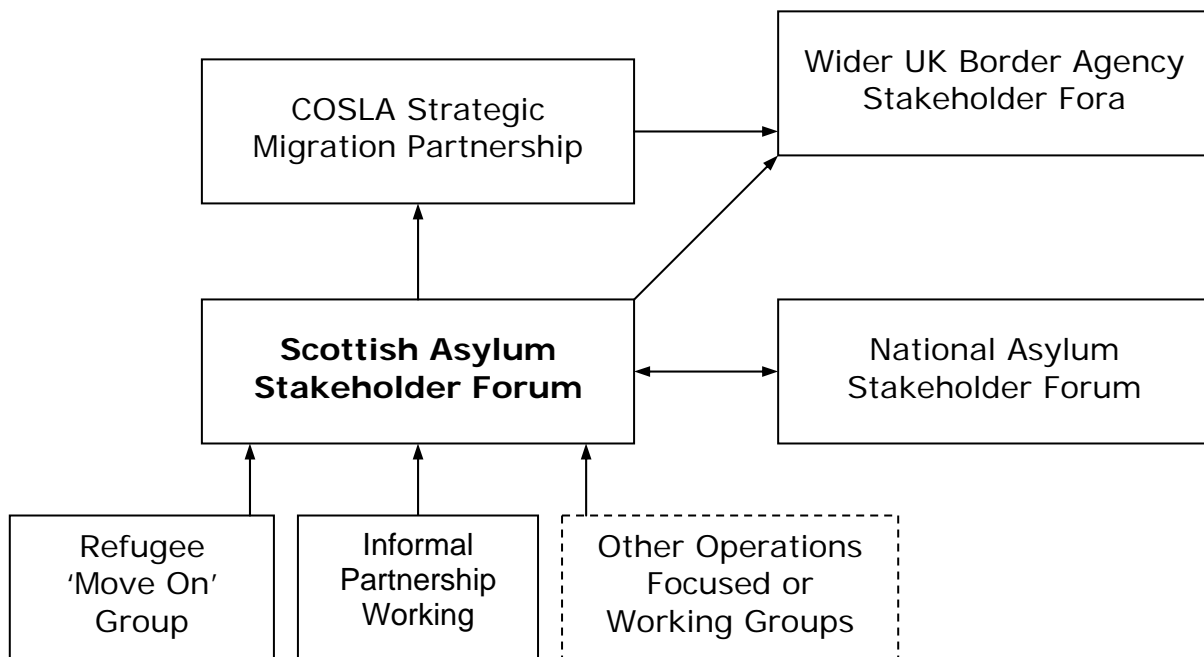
COSLA Strategic Migration Partnership

Wider UK Border Agency Stakeholder Fora

**Scottish Asylum Stakeholder Forum**

National Asylum Stakeholder Forum

Refugee 'Move On' Group

Informal Partnership Working

Other Operations Focused or Working Groups